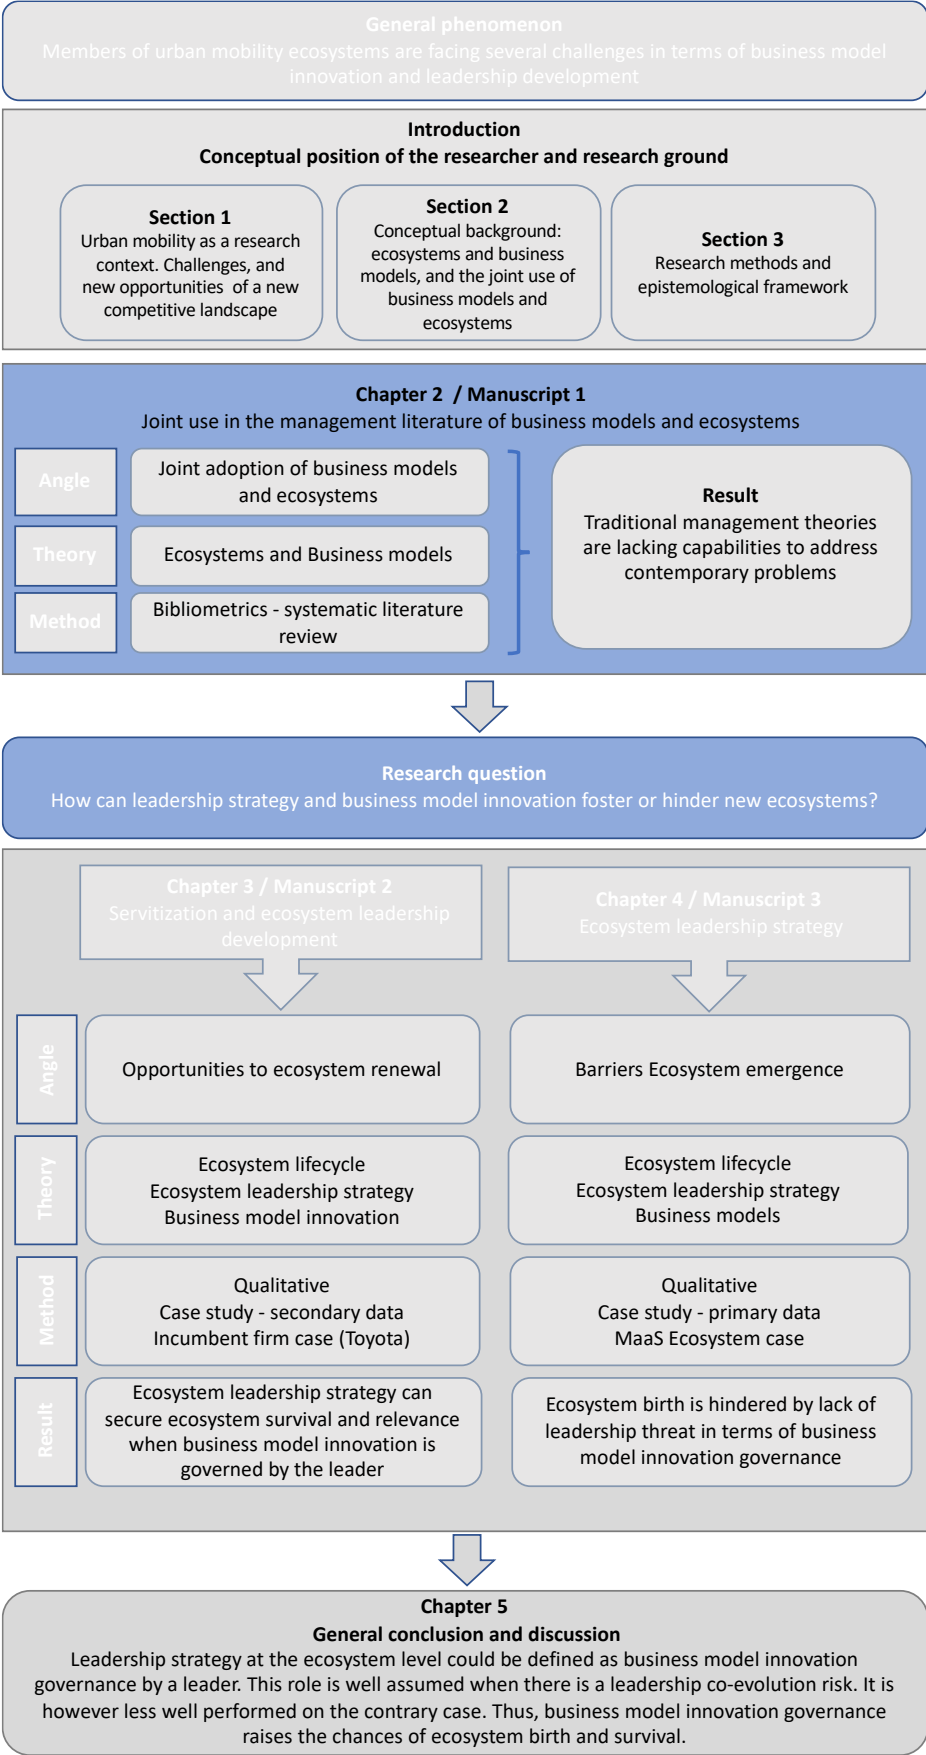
General phenomenon
Members of urban mobility ecosystems are facing several challenges in terms of business model innovation and leadership development

Introduction
Conceptual position of the researcher and research ground

Section 1
Urban mobility as a research context. Challenges, and new opportunities of a new competitive landscape

Section 2
Conceptual background: ecosystems and business models, and the joint use of business models and ecosystems

Section 3
Research methods and epistemological framework

Chapter 2 / Manuscript 1
Joint use in the management literature of business models and ecosystems

Angle
Joint adoption of business models and ecosystems

Theory
Ecosystems and Business models

Method
Bibliometrics - systematic literature review

Result
Traditional management theories are lacking capabilities to address contemporary problems

Research question
How can leadership strategy and business model innovation foster or hinder new ecosystems?

Chapter 3 / Manuscript 2
Servitization and ecosystem leadership development

Chapter 4 / Manuscript 3
Ecosystem leadership strategy

Angle
Opportunities to ecosystem renewal
Barriers Ecosystem emergence

Theory
Ecosystem lifecycle
Ecosystem leadership strategy
Business model innovation

Ecosystem lifecycle
Ecosystem leadership strategy
Business models

Method
Qualitative
Case study - secondary data
Incumbent firm case (Toyota)

Qualitative
Case study - primary data
MaaS Ecosystem case

Result
Ecosystem leadership strategy can secure ecosystem survival and relevance when business model innovation is governed by the leader

Ecosystem birth is hindered by lack of leadership threat in terms of business model innovation governance

Chapter 5
General conclusion and discussion
Leadership strategy at the ecosystem level could be defined as business model innovation governance by a leader. This role is well assumed when there is a leadership co-evolution risk. It is however less well performed on the contrary case. Thus, business model innovation governance raises the chances of ecosystem birth and survival.